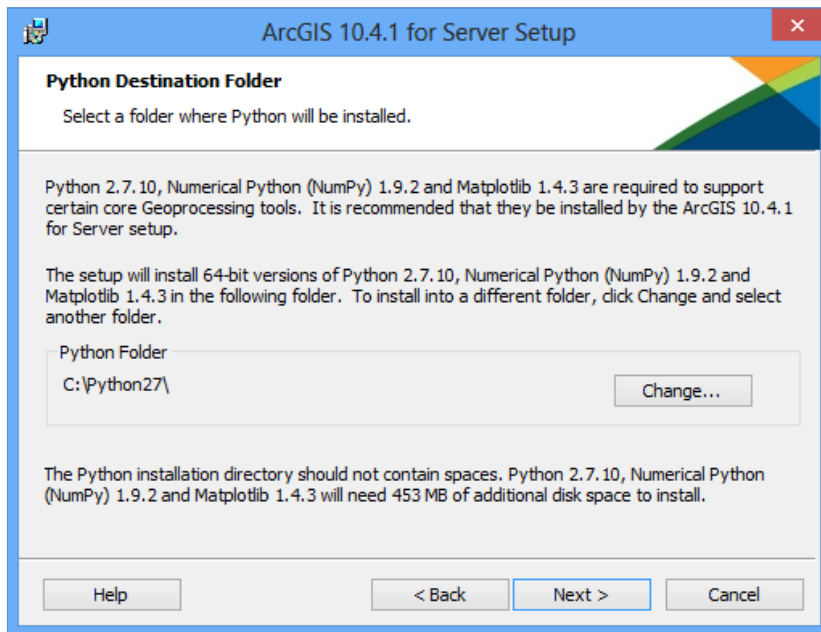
ArcGIS 10.4.1 for Server Setup

Python Destination Folder

Select a folder where Python will be installed.

Python 2.7.10, Numerical Python (NumPy) 1.9.2 and Matplotlib 1.4.3 are required to support certain core Geoprocessing tools. It is recommended that they be installed by the ArcGIS 10.4.1 for Server setup.

The setup will install 64-bit versions of Python 2.7.10, Numerical Python (NumPy) 1.9.2 and Matplotlib 1.4.3 in the following folder. To install into a different folder, click Change and select another folder.

Python Folder

C:\Python27\

Change...

The Python installation directory should not contain spaces. Python 2.7.10, Numerical Python (NumPy) 1.9.2 and Matplotlib 1.4.3 will need 453 MB of additional disk space to install.

Help

< Back

Next >

Cancel